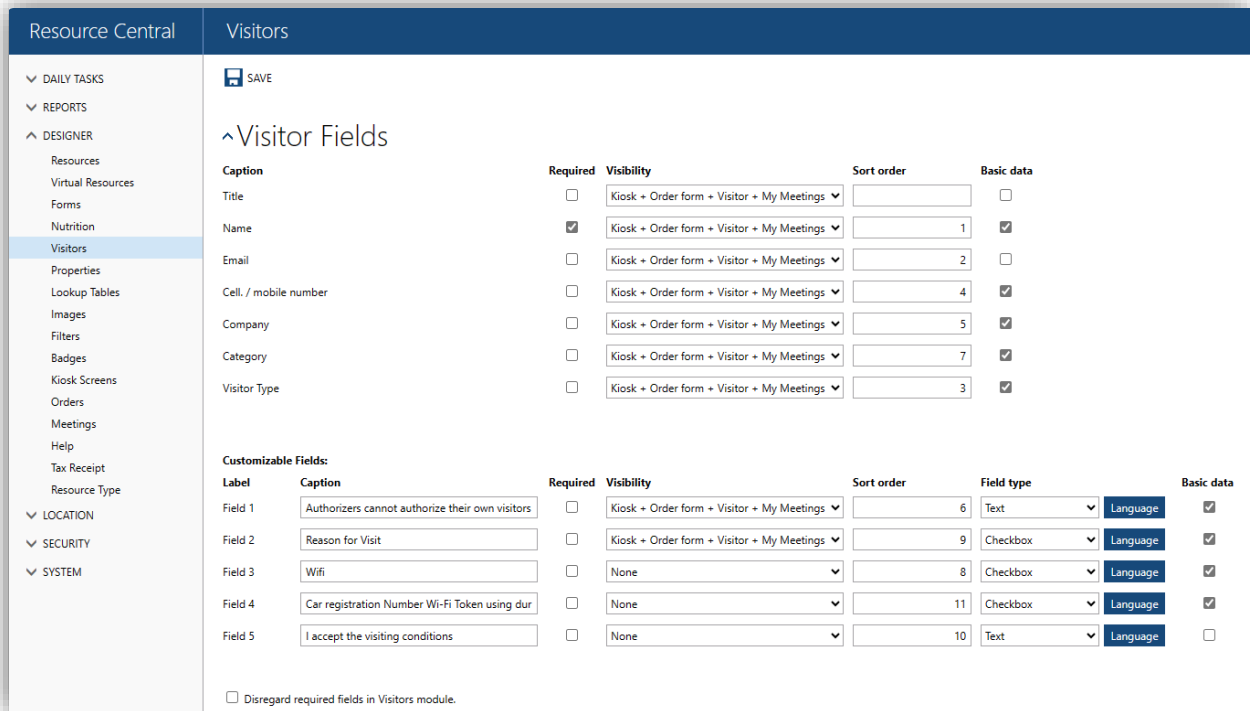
Resource Central

Visitors

DAILY TASKS
REPORTS
DESIGNER
Resources
Virtual Resources
Forms
Nutrition
Visitors
Properties
Lookup Tables
Images
Filters
Badges
Kiosk Screens
Orders
Meetings
Help
Tax Receipt
Resource Type
LOCATION
SECURITY
SYSTEM

SAVE

Visitor Fields

| Caption | Required | Visibility | Sort order | Basic data |
|---|---|---|---|---|
| Title | ☐ | Kiosk + Order form + Visitor + My Meetings | | ☐ |
| Name | ☑ | Kiosk + Order form + Visitor + My Meetings | 1 | ☑ |
| Email | ☐ | Kiosk + Order form + Visitor + My Meetings | 2 | ☐ |
| Cell. / mobile number | ☐ | Kiosk + Order form + Visitor + My Meetings | 4 | ☑ |
| Company | ☐ | Kiosk + Order form + Visitor + My Meetings | 5 | ☑ |
| Category | ☐ | Kiosk + Order form + Visitor + My Meetings | 7 | ☑ |
| Visitor Type | ☐ | Kiosk + Order form + Visitor + My Meetings | 3 | ☑ |

Customizable Fields:

| Label | Caption | Required | Visibility | Sort order | Field type | | Basic data |
|---|---|---|---|---|---|---|---|
| Field 1 | Authorizers cannot authorize their own visitors | ☐ | Kiosk + Order form + Visitor + My Meetings | 6 | Text | Language | ☑ |
| Field 2 | Reason for Visit | ☐ | Kiosk + Order form + Visitor + My Meetings | 9 | Checkbox | Language | ☑ |
| Field 3 | Wifi | ☐ | None | 8 | Checkbox | Language | ☑ |
| Field 4 | Car registration Number Wi-Fi Token using dur | ☐ | None | 11 | Checkbox | Language | ☑ |
| Field 5 | I accept the visiting conditions | ☐ | None | 10 | Text | Language | ☐ |

☐ Disregard required fields in Visitors module.